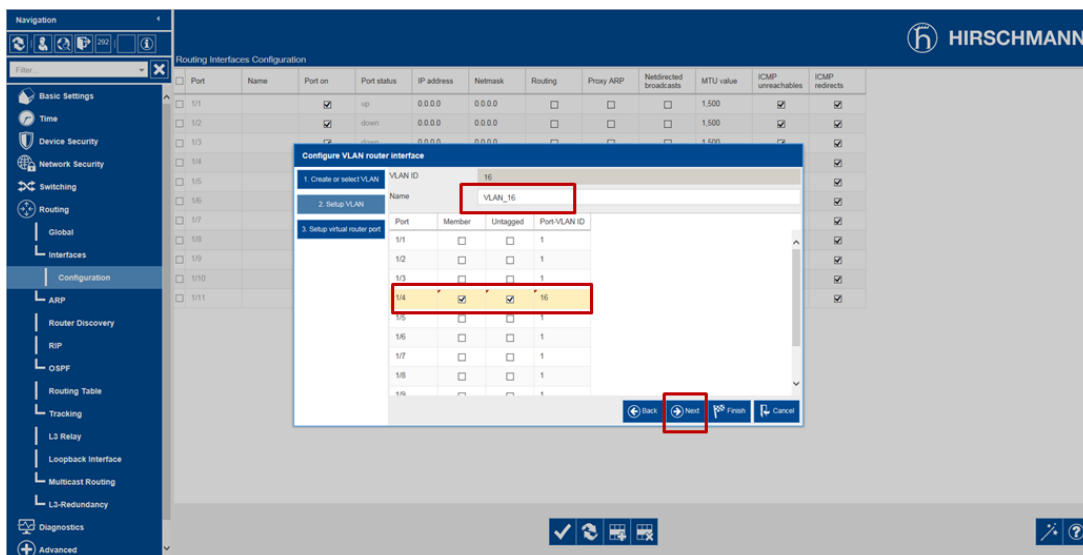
Navigation

292

Filter

Basic Settings
Time
Device Security
Network Security
Switching
Routing
Global
Interfaces
Configuration
ARP
Router Discovery
RIP
OSPF
Routing Table
Tracking
L3 Relay
Loopback Interface
Multicast Routing
L3-Redundancy
Diagnostics
Advanced

HIRSCHMANN

Routing Interfaces Configuration

| Port | Name | Port on | Port status | IP address | Netmask | Routing | Proxy ARP | Netdirected broadcasts | MTU value | ICMP unreachables | ICMP redirects |
|---|---|---|---|---|---|---|---|---|---|---|---|
| 1/1 | | ☑ | up | 0.0.0.0 | 0.0.0.0 | ☐ | ☐ | ☐ | 1,500 | ☑ | ☑ |
| 1/2 | | ☑ | down | 0.0.0.0 | 0.0.0.0 | ☐ | ☐ | ☐ | 1,500 | ☑ | ☑ |
| 1/3 | | ☑ | down | 0.0.0.0 | 0.0.0.0 | | | | 1,500 | ☑ | ☑ |
| 1/4 | | | | | | | | | | | ☑ |
| 1/5 | | | | | | | | | | | ☑ |
| 1/6 | | | | | | | | | | | ☑ |
| 1/7 | | | | | | | | | | | ☑ |
| 1/8 | | | | | | | | | | | ☑ |
| 1/9 | | | | | | | | | | | ☑ |
| 1/10 | | | | | | | | | | | ☑ |
| 1/11 | | | | | | | | | | | ☑ |

Configure VLAN router interface

1. Create or select VLAN
2. Setup VLAN
3. Setup virtual router port

VLAN ID 16
Name VLAN_16

| Port | Member | Untagged | Port-VLAN ID |
|---|---|---|---|
| 1/1 | ☐ | ☐ | 1 |
| 1/2 | ☐ | ☐ | 1 |
| 1/3 | ☐ | ☐ | 1 |
| 1/4 | ☑ | ☑ | 16 |
| 1/5 | ☐ | ☐ | 1 |
| 1/6 | ☐ | ☐ | 1 |
| 1/7 | ☐ | ☐ | 1 |
| 1/8 | ☐ | ☐ | 1 |
| 1/9 | ☐ | ☐ | 1 |

Back
Next
Finish
Cancel